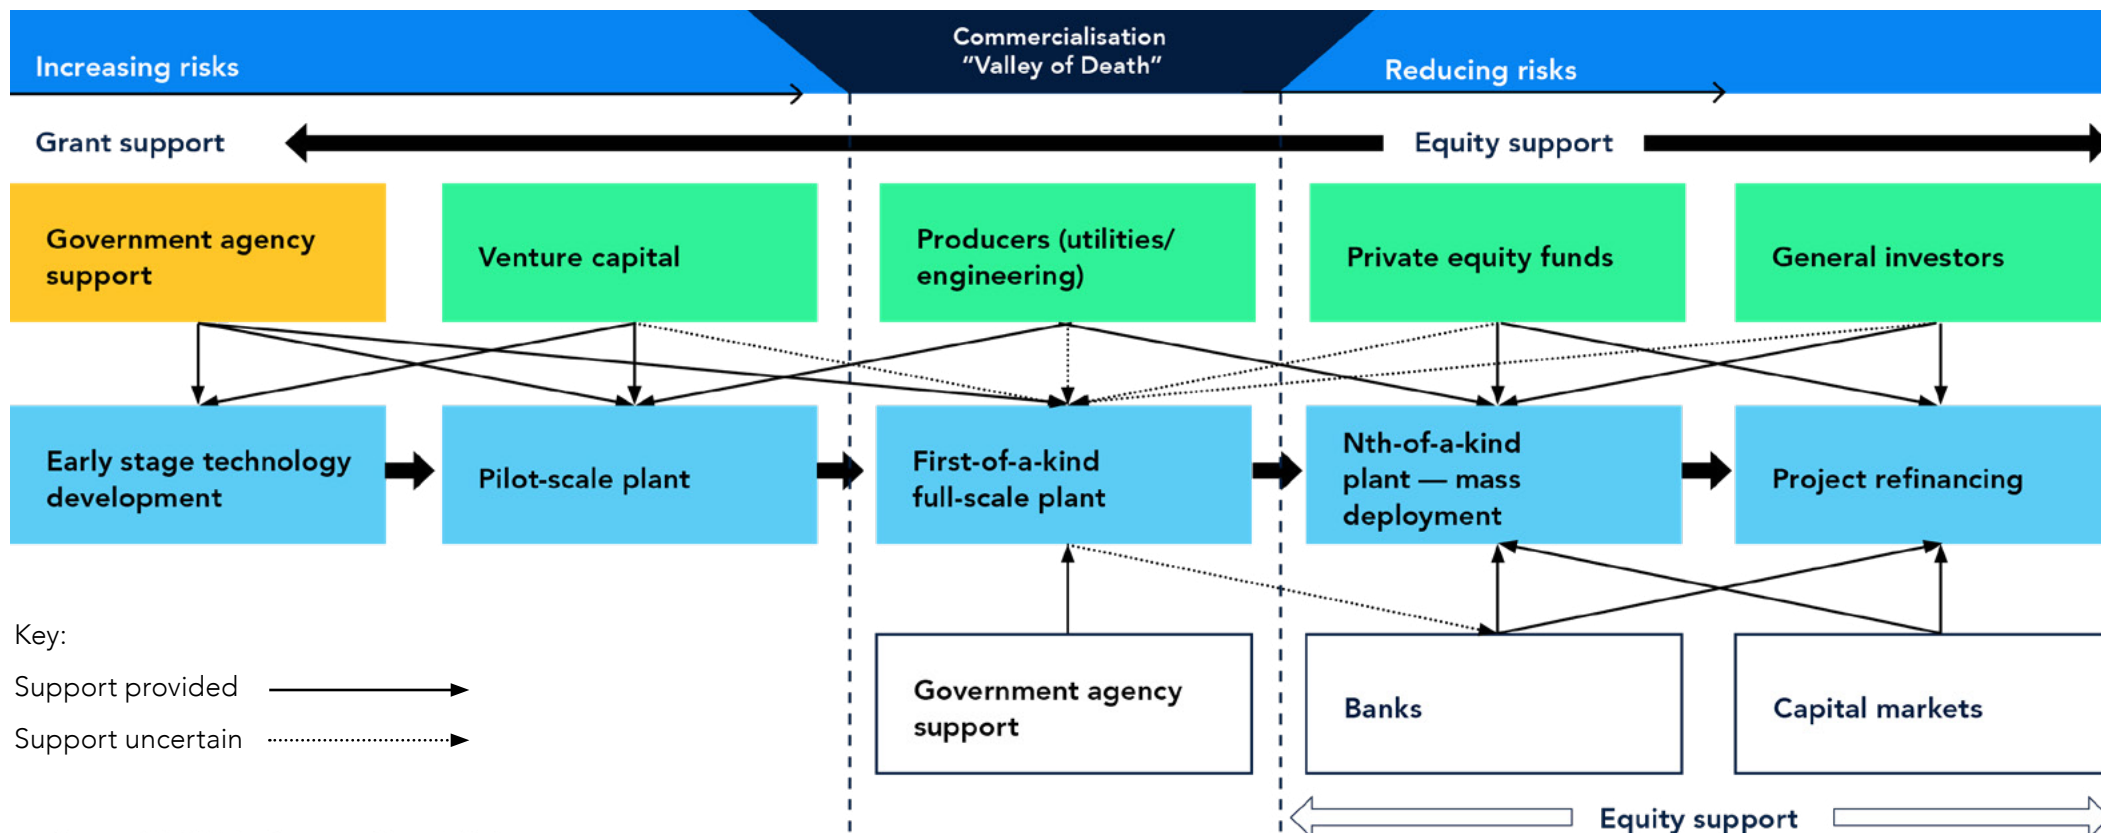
Increasing risks

Commercialisation
"Valley of Death"

Reducing risks

Grant support

Equity support

Government agency support

Venture capital

Producers (utilities/ engineering)

Private equity funds

General investors

Early stage technology development

Pilot-scale plant

First-of-a-kind full-scale plant

Nth-of-a-kind plant — mass deployment

Project refinancing

Key:

Support provided

Support uncertain

Government agency support

Banks

Capital markets

Equity support